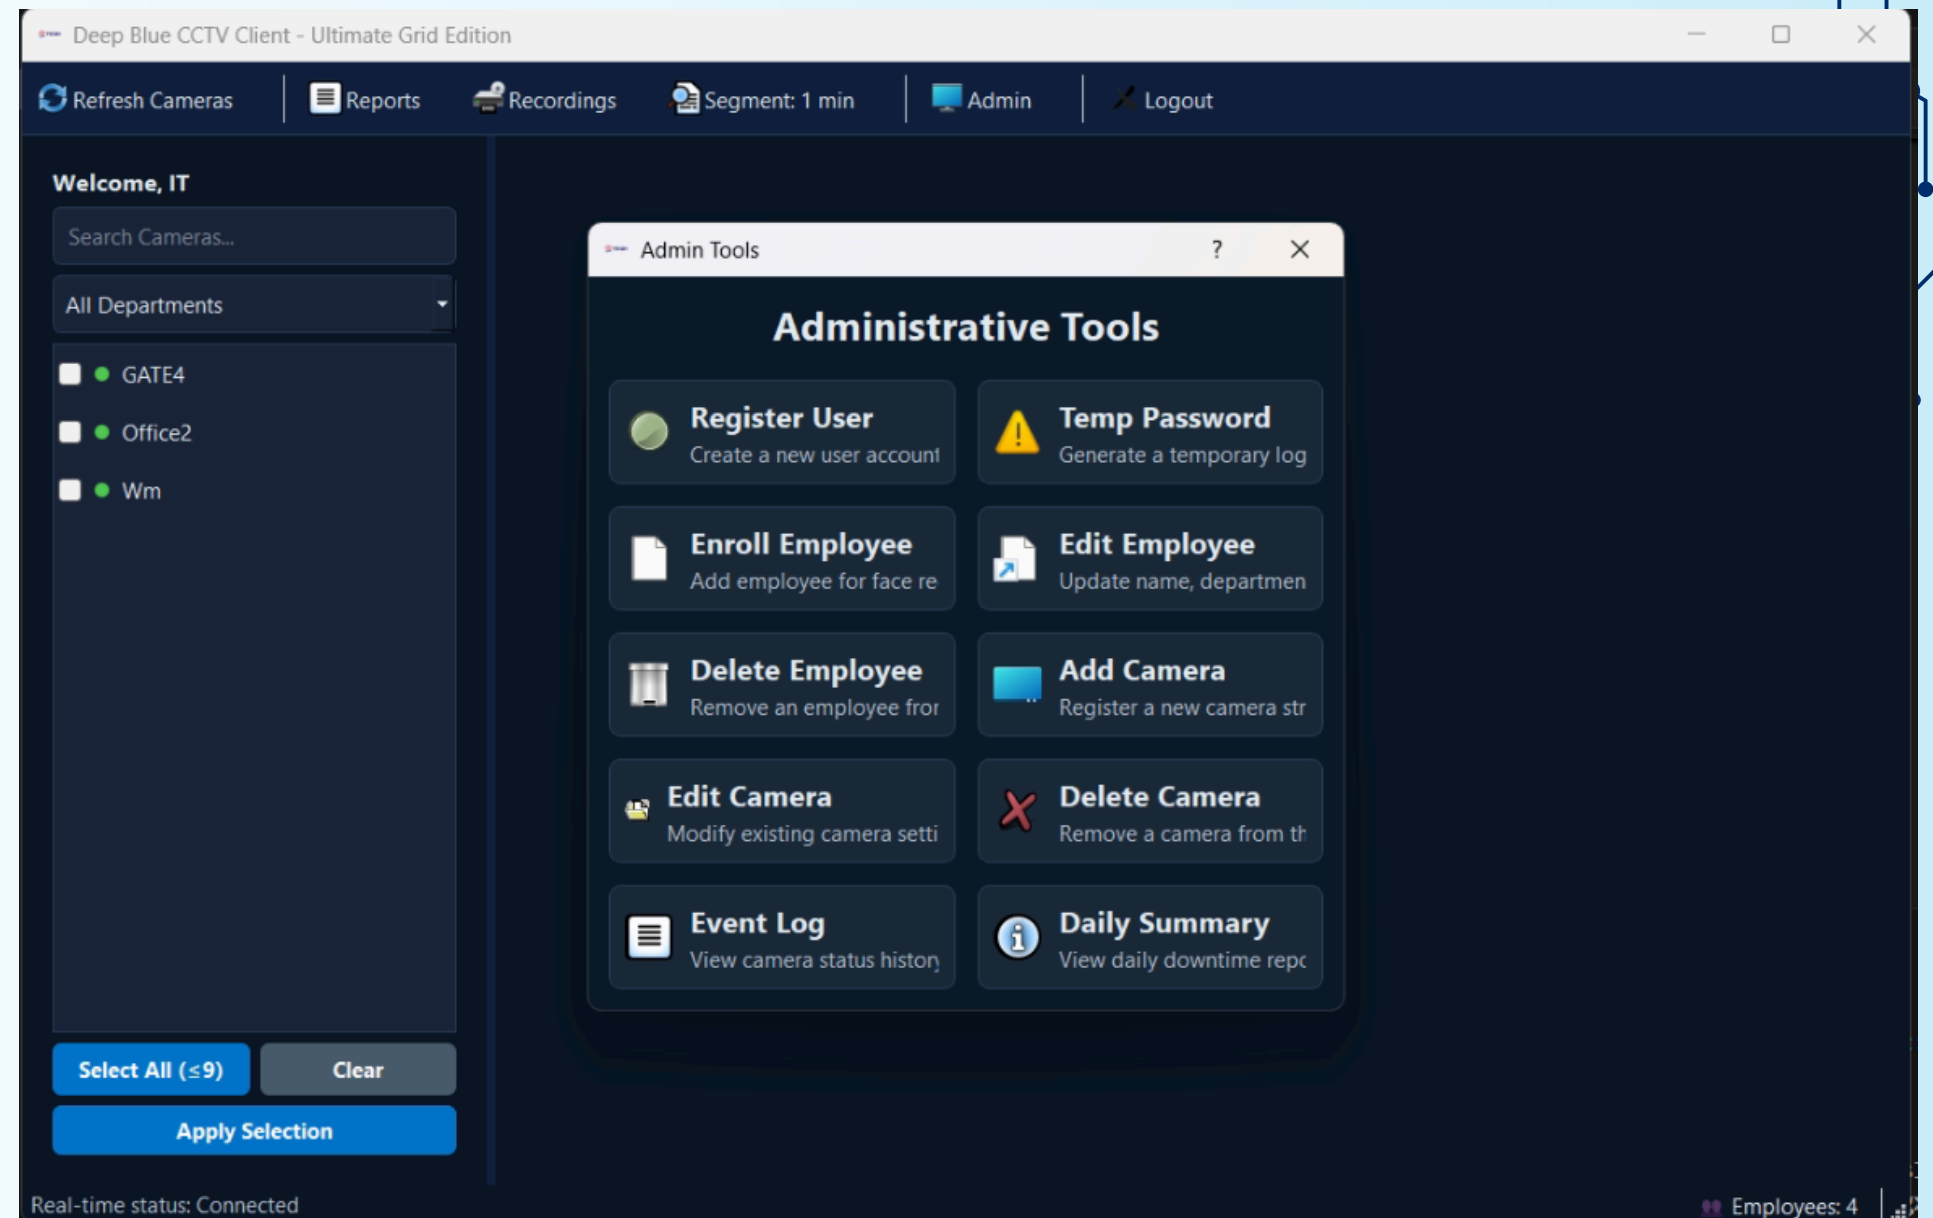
Deep Blue CCTV Client - Ultimate Grid Edition

Refresh Cameras | Reports | Recordings | Segment: 1 min | Admin | Logout

Welcome, IT

Search Cameras...

All Departments

GATE4
Office2
Wm

Select All (≤9)
Clear
Apply Selection

Admin Tools ? ×

Administrative Tools

Register User
Create a new user account

Temp Password
Generate a temporary log

Enroll Employee
Add employee for face re

Edit Employee
Update name, departmen

Delete Employee
Remove an employee fror

Add Camera
Register a new camera str

Edit Camera
Modify existing camera setti

Delete Camera
Remove a camera from th

Event Log
View camera status histor

Daily Summary
View daily downtime repc

Real-time status: Connected

Employees: 4